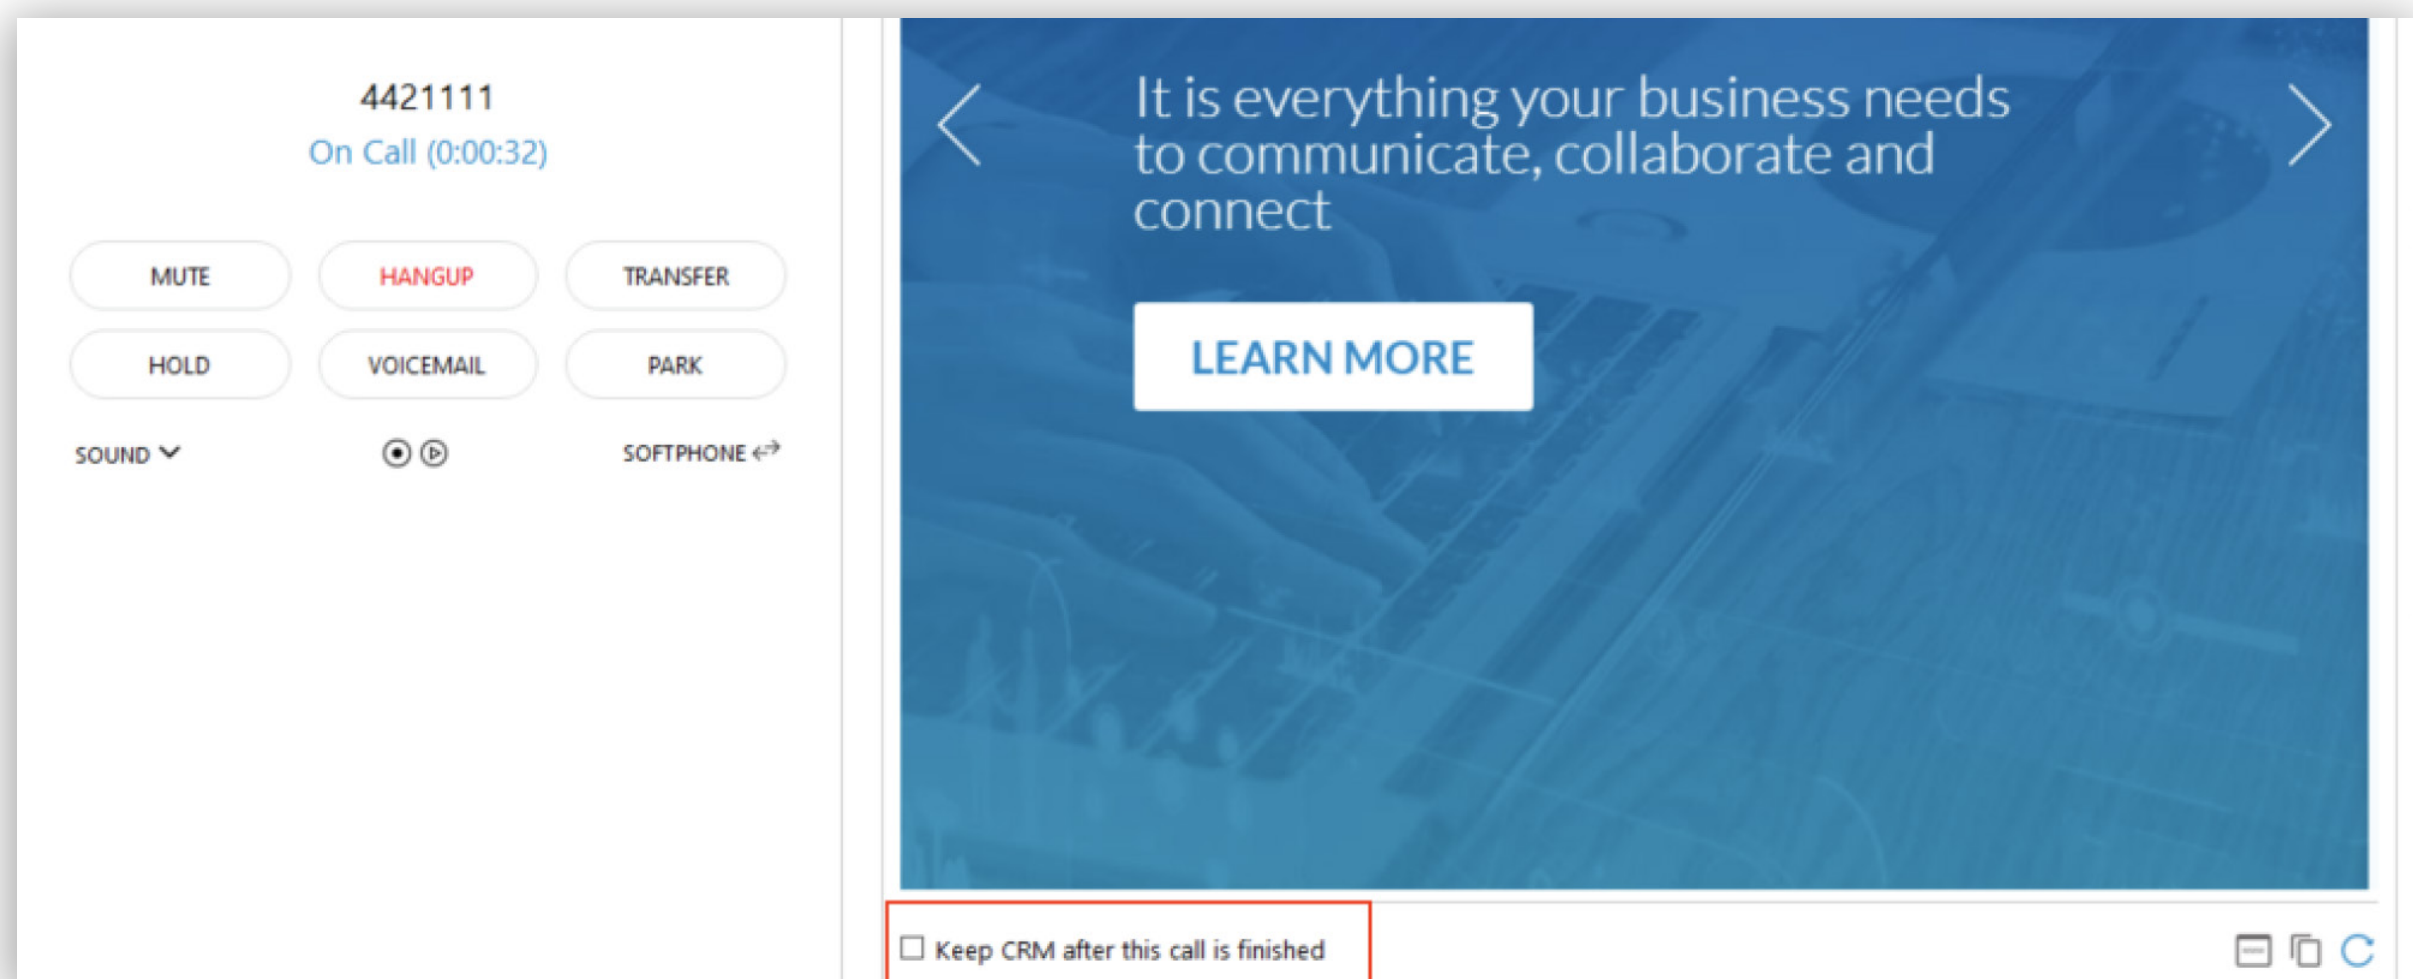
4421111
On Call (0:00:32)

MUTE
HANGUP
TRANSFER
HOLD
VOICEMAIL
PARK

SOUND
SOFTPHONE

It is everything your business needs to communicate, collaborate and connect

LEARN MORE

Keep CRM after this call is finished